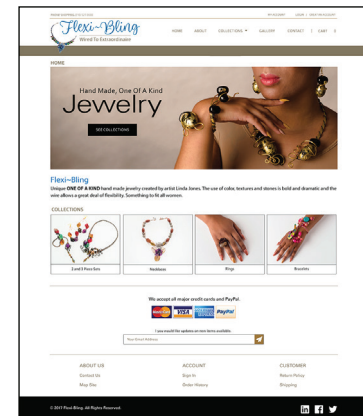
FREE SHIPPING $75.00 & UP

MY ACCOUNT LOGIN CREATE AN ACCOUNT

Flexi~Bling
Wired To Extraordinaire

HOME ABOUT COLLECTIONS GALLERY CONTACT CART 0

HOME

Hand Made, One Of A Kind
Jewelry

SEE COLLECTIONS

Flexi~Bling

Unique ONE OF A KIND hand made jewelry created by artist Linda Jones. The use of color, textures and stones is bold and dramatic and the wire allows a great deal of flexibility. Something to fit all women.

COLLECTIONS

2 and 3 Piece Sets

Necklaces

Rings

Bracelets

We accept all major credit cards and PayPal.

PayPal

I you would like updates on new items available.

Your Email Address

ABOUT US
Contact Us
Map Site

ACCOUNT
Sign In
Order History

CUSTOMER
Return Policy
Shipping

© 2017 Flexi-Bling. All Rights Reserved.